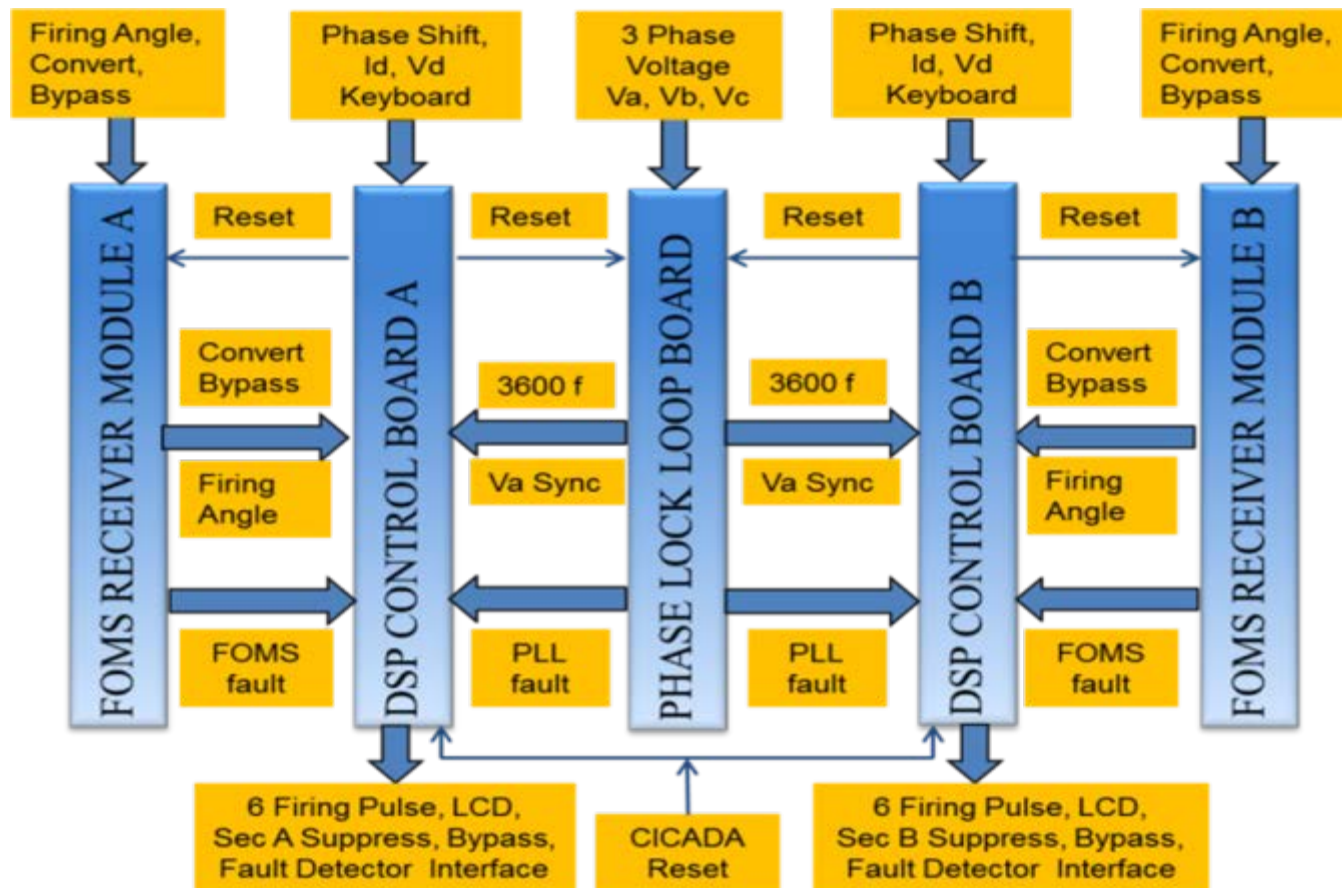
Firing Angle, Convert, Bypass

Phase Shift, Id, Vd Keyboard

3 Phase Voltage Va, Vb, Vc

Phase Shift, Id, Vd Keyboard

Firing Angle, Convert, Bypass

FOMS RECEIVER MODULE A

Reset

DSP CONTROL BOARD A

Reset

PHASE LOCK LOOP BOARD

Reset

DSP CONTROL BOARD B

Reset

FOMS RECEIVER MODULE B

Convert Bypass

3600 f

3600 f

Convert Bypass

Firing Angle

Va Sync

Va Sync

Firing Angle

FOMS fault

PLL fault

PLL fault

FOMS fault

6 Firing Pulse, LCD, Sec A Suppress, Bypass, Fault Detector Interface

CICADA Reset

6 Firing Pulse, LCD, Sec B Suppress, Bypass, Fault Detector Interface